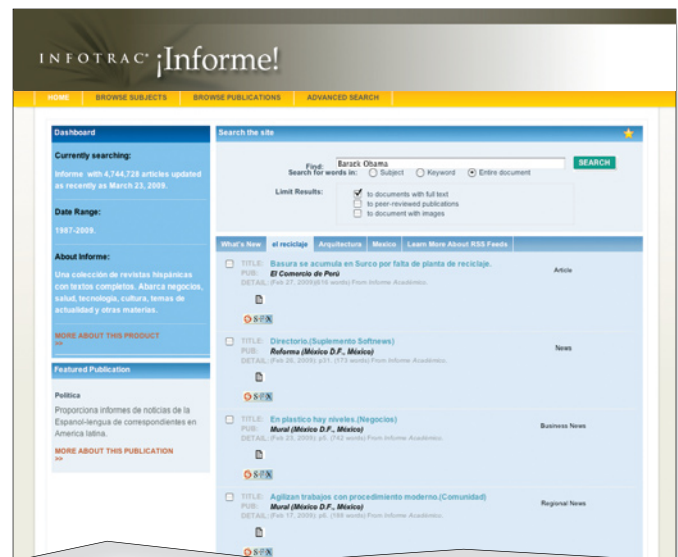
INFOTRAC® ¡Informe!

HOME BROWSE SUBJECTS BROWSE PUBLICATIONS ADVANCED SEARCH

Dashboard

Currently searching:

Informe with 4,744,728 articles updated as recently as March 23, 2009.

Date Range:

1987-2009.

About Informe:

Una colección de revistas hispánicas con textos completos. Abarca negocios, salud, tecnología, cultura, temas de actualidad y otras materias.

MORE ABOUT THIS PRODUCT >>

Featured Publication

Politica

Proporciona informes de noticias de la Espanol-lengua de correspondientes en America latina.

MORE ABOUT THIS PUBLICATION >>

Search the site

Find: Barack Obama SEARCH

Search for words in: Subject Keyword Entire document

Limit Results: to documents with full text
to peer-reviewed publications
to document with images

What's New | el reciclaje | Arquitectura | Mexico | Learn More About RSS Feeds

TITLE: Basura se acumula en Surco por falta de planta de reciclaje.
PUB: El Comercio de Perú
DETAIL: (Feb 27, 2009)(616 words) From Informe Académico.
Article

TITLE: Directorio.(Suplemento Softnews)
PUB: Reforma (México D.F., México)
DETAIL: (Feb 26, 2009) p31. (173 words) From Informe Académico.
News

TITLE: En plastico hay niveles.(Negocios)
PUB: Mural (México D.F., México)
DETAIL: (Feb 23, 2009) p6. (742 words) From Informe Académico.
Business News

TITLE: Agilizan trabajos con procedimiento moderno.(Comunidad)
PUB: Mural (México D.F., México)
DETAIL: (Feb 17, 2009) p6. (186 words) From Informe Académico.
Regional News